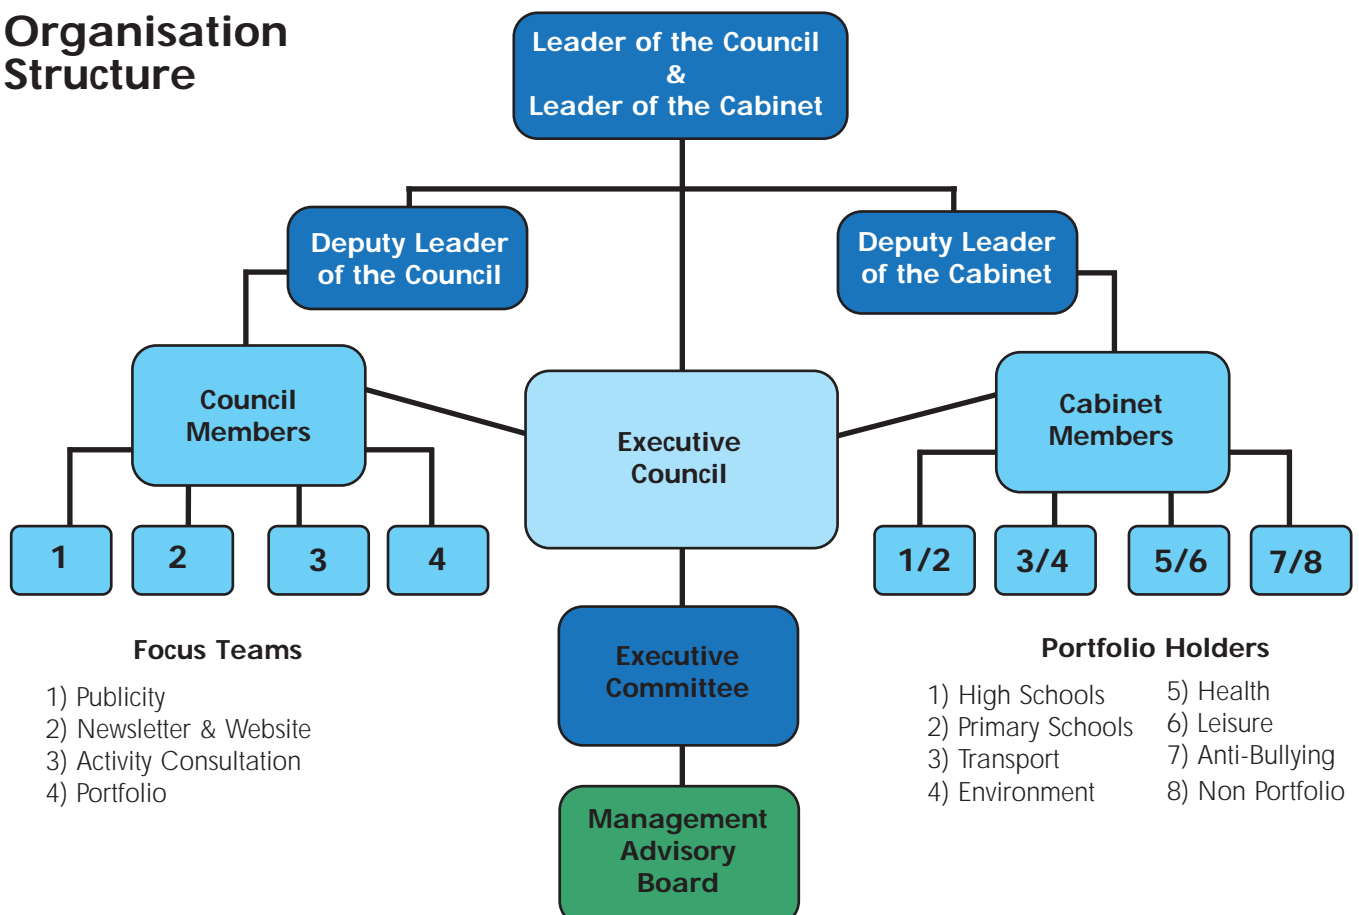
Organisation Structure

Leader of the Council
&
Leader of the Cabinet

Deputy Leader of the Council

Deputy Leader of the Cabinet

Council Members

Executive Council

Cabinet Members

1

2

3

4

1/2

3/4

5/6

7/8

Focus Teams
1) Publicity
2) Newsletter & Website
3) Activity Consultation
4) Portfolio

Executive Committee

Management Advisory Board

Portfolio Holders
1) High Schools
2) Primary Schools
3) Transport
4) Environment
5) Health
6) Leisure
7) Anti-Bullying
8) Non Portfolio